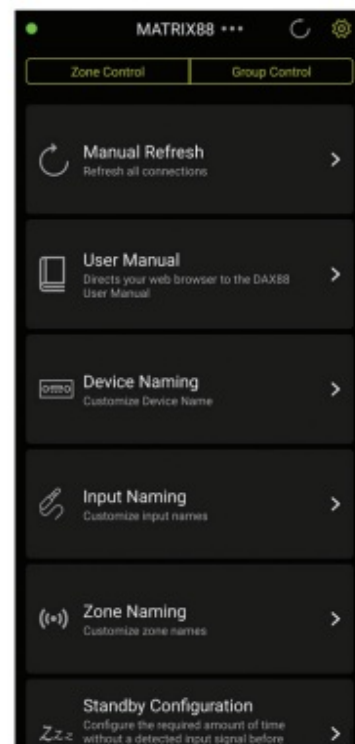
MATRIX88 •••

Zone Control | Group Control

Manual Refresh
Refresh all connections
>

User Manual
Directs your web browser to the DAX88 User Manual
>

Device Naming
Customize Device Name
>

Input Naming
Customize input names
>

Zone Naming
Customize zone names
>

Standby Configuration
Configure the required amount of time without a detected input signal before
>

Zzz